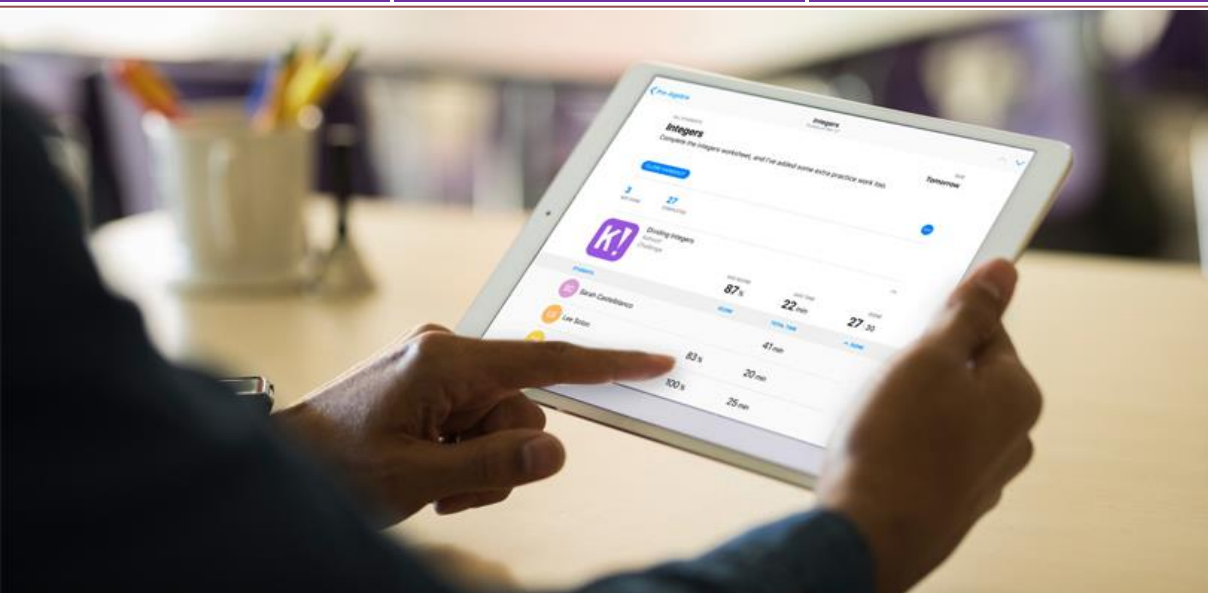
Pre-Algebra
Integers
Integers
Complete the integers worksheet, and I've added some extra practice work too.
Tomorrow
3
27
K!
Dividing Integers
Challenge
Sarah Castelblanco
87%
22 min
27 30
Lee Solon
41 min
83%
20 min
100%
25 min